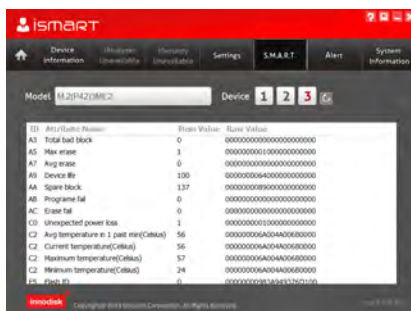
iSMART

? – ×

Device Information | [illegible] Unavailable | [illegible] Unavailable | Settings | S.M.A.R.T. | Alert | System Information

Model M.2(P42)3ME2

Device 1 2 3

| ID | Attribute Name | Raw Value | Raw Value |
|---|---|---|---|
| A3 | Total bad block | 0 | 000000000000000000000 |
| A5 | Max erase | 1 | 000000000100000000000 |
| A7 | Avg erase | 0 | 000000000000000000000 |
| A9 | Device life | 100 | 000000006400000000000 |
| AA | Spare block | 137 | 000000008900000000000 |
| AB | Programe fail | 0 | 000000000000000000000 |
| AC | Erase fail | 0 | 000000000000000000000 |
| C0 | Unexpected power loss | 1 | 000000000100000000000 |
| C2 | Avg temperature in 1 past min(Celsius) | 56 | 0000000006A004A00680000 |
| C2 | Current temperature(Celsius) | 56 | 0000000006A004A00680000 |
| C2 | Maximum temperature(Celsius) | 57 | 0000000006A004A00680000 |
| C2 | Minimum temperature(Celsius) | 24 | 0000000006A004A00680000 |
| F5 | Flash ID | 0 | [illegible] |

innodisk

Copyright © 2013 Innodisk Corporation. All Rights Reserved.

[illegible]